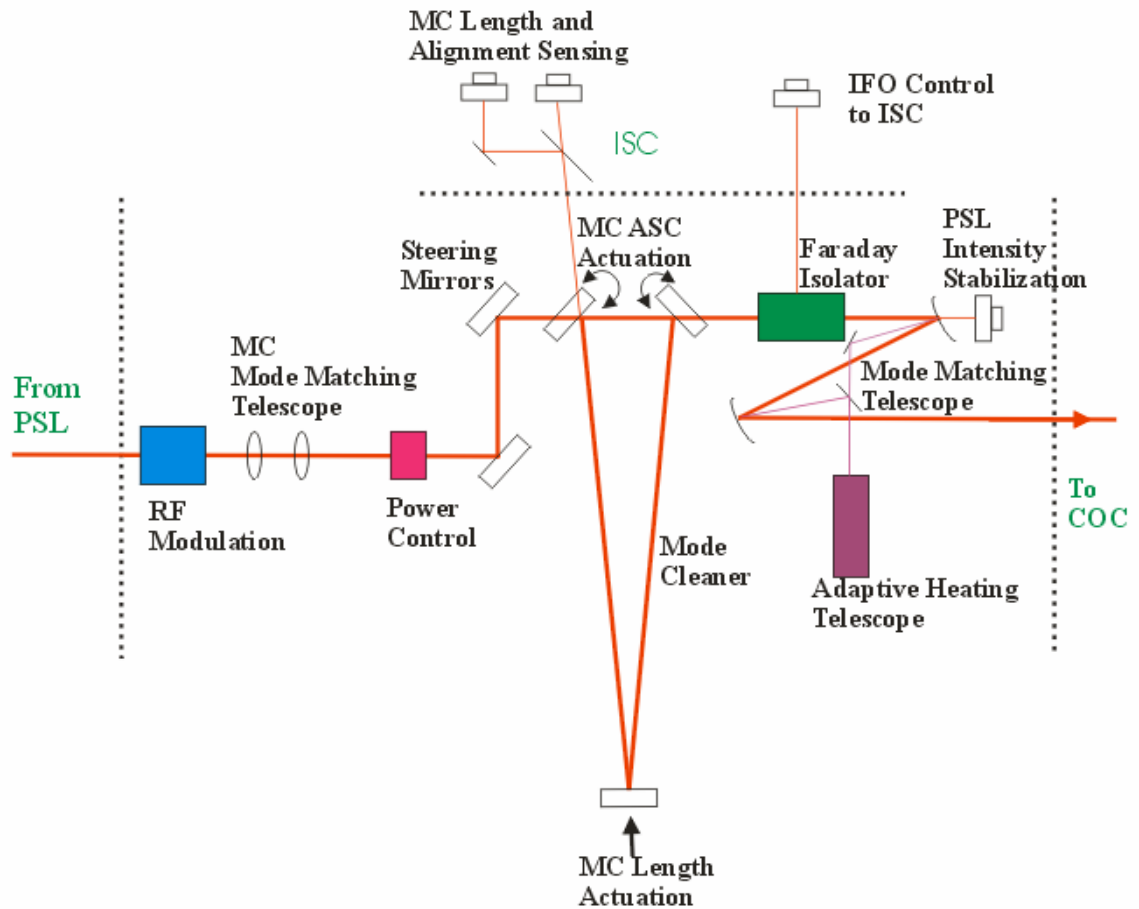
MC Length and Alignment Sensing

IFO Control to ISC

ISC

Steering Mirrors

MC ASC Actuation

Faraday Isolator

PSL Intensity Stabilization

MC Mode Matching Telescope

From PSL

Mode Matching Telescope

RF Modulation

Power Control

Mode Cleaner

To COC

Adaptive Heating Telescope

MC Length Actuation